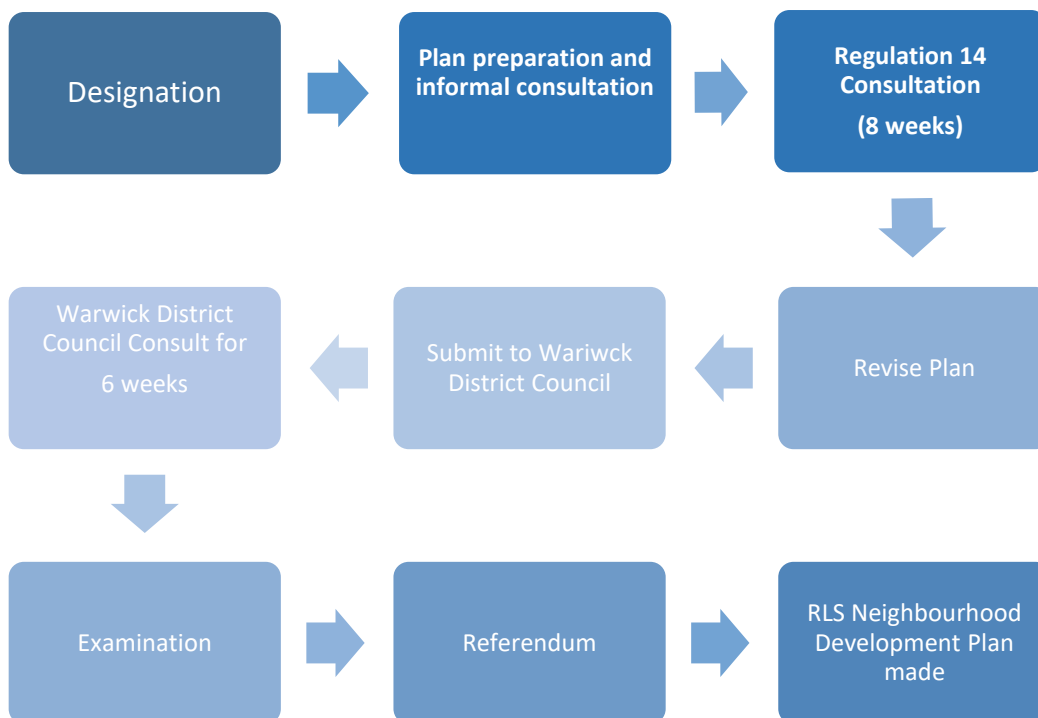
Designation

Plan preparation and informal consultation

Regulation 14 Consultation

(8 weeks)

Revise Plan

Submit to Wariwck District Council

Warwick District Council Consult for 6 weeks

Examination

Referendum

RLS Neighbourhood Development Plan made